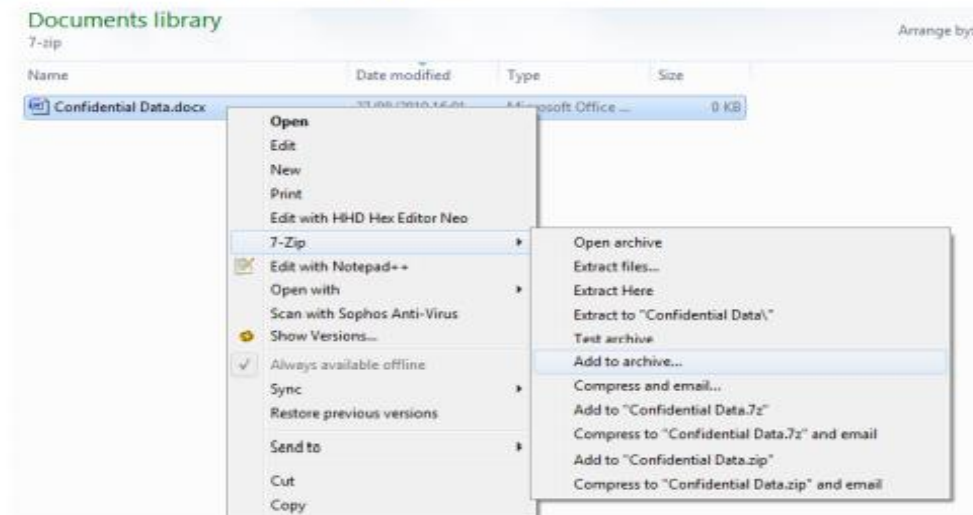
Documents library
7-zip

Arrange by:

| Name | Date modified | Type | Size |
|---|---|---|---|
| Confidential Data.docx | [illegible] | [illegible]soft Office ... | 0 KB |

Open
Edit
New
Print
Edit with HHD Hex Editor Neo
7-Zip
Edit with Notepad++
Open with
Scan with Sophos Anti-Virus
Show Versions...
Always available offline
Sync
Restore previous versions
Send to
Cut
Copy

Open archive
Extract files...
Extract Here
Extract to "Confidential Data\"
Test archive
Add to archive...
Compress and email...
Add to "Confidential Data.7z"
Compress to "Confidential Data.7z" and email
Add to "Confidential Data.zip"
Compress to "Confidential Data.zip" and email